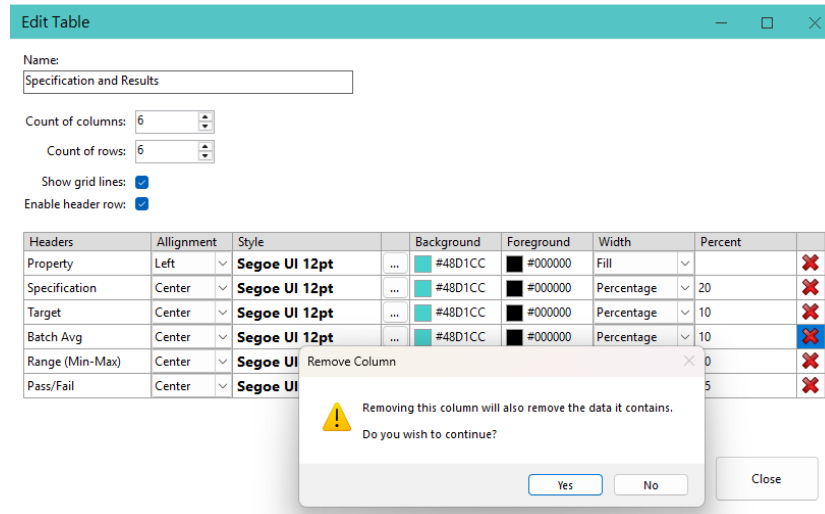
Edit Table

Name:
Specification and Results

Count of columns: 6
Count of rows: 6
Show grid lines:
Enable header row:

| Headers | Allignment | Style | | Background | Foreground | Width | Percent | |
|---|---|---|---|---|---|---|---|---|
| Property | Left | Segoe UI 12pt | ... | #48D1CC | #000000 | Fill | | |
| Specification | Center | Segoe UI 12pt | ... | #48D1CC | #000000 | Percentage | 20 | |
| Target | Center | Segoe UI 12pt | ... | #48D1CC | #000000 | Percentage | 10 | |
| Batch Avg | Center | Segoe UI 12pt | ... | #48D1CC | #000000 | Percentage | 10 | |
| Range (Min-Max) | Center | Segoe UI | | | | | 0 | |
| Pass/Fail | Center | Segoe UI | | | | | 5 | |

Remove Column

Removing this column will also remove the data it contains.

Do you wish to continue?

Yes No

Close